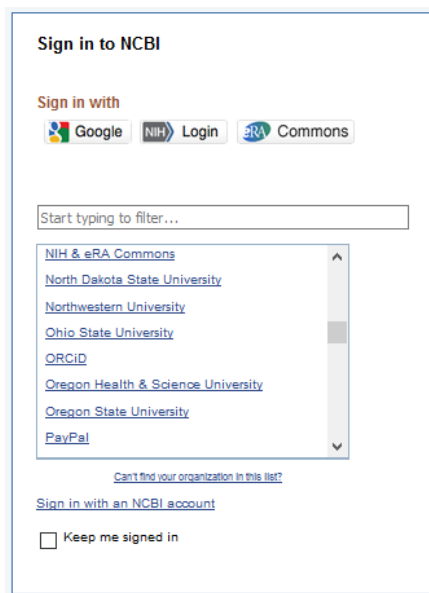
Sign in to NCBI

Sign in with

Google NIH Login eRA Commons

Start typing to filter...

NIH & eRA Commons
North Dakota State University
Northwestern University
Ohio State University
ORCiD
Oregon Health & Science University
Oregon State University
PayPal

Can't find your organization in this list?

Sign in with an NCBI account

Keep me signed in